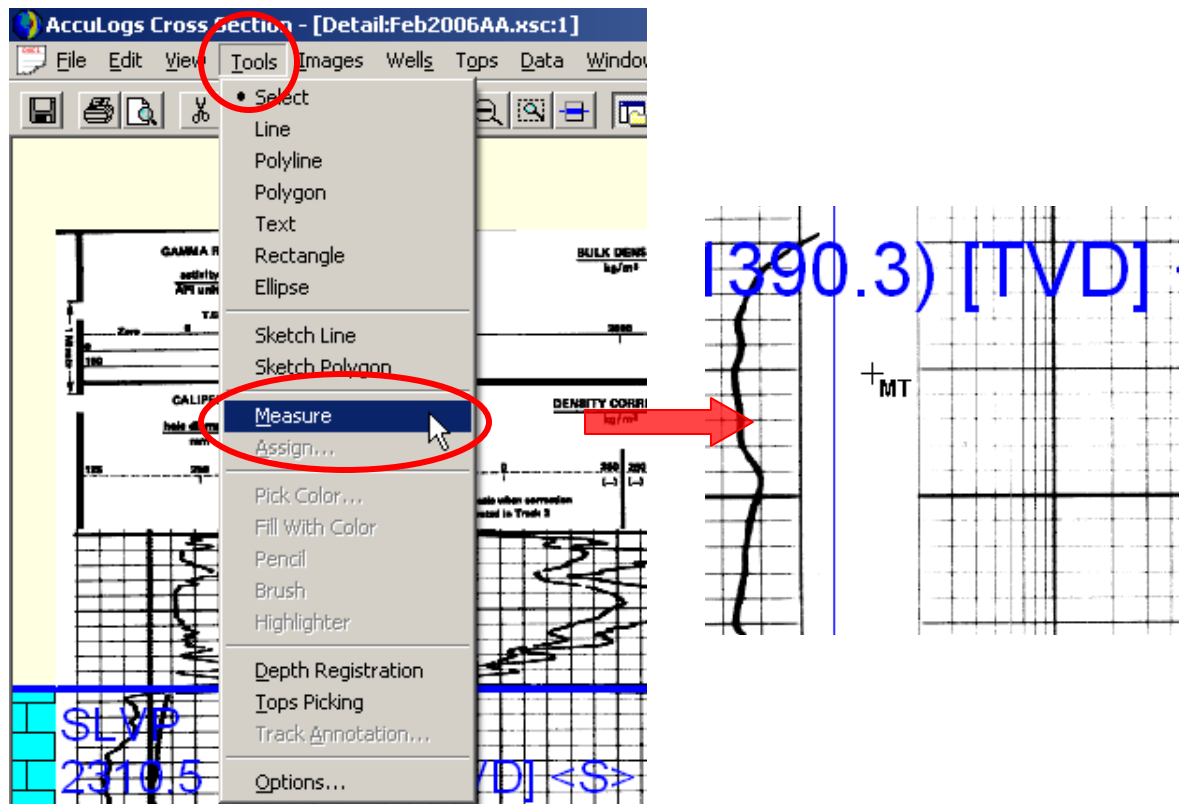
AccuLogs Cross Section - [Detail:Feb2006AA.xsc:1]

File Edit View Tools Images Wells Tops Data Window

• Select
Line
Polyline
Polygon
Text
Rectangle
Ellipse
Sketch Line
Sketch Polygon
Measure
Assign...
Pick Color...
Fill With Color
Pencil
Brush
Highlighter
Depth Registration
Tops Picking
Track Annotation...
Options...

GAMMA R
API unit
BULK DENS
kg/m³
CALIPE
DENSITY CORR
kg/m³

SLVP
2310.5
VD] <S>

390.3) [TVD]
MT